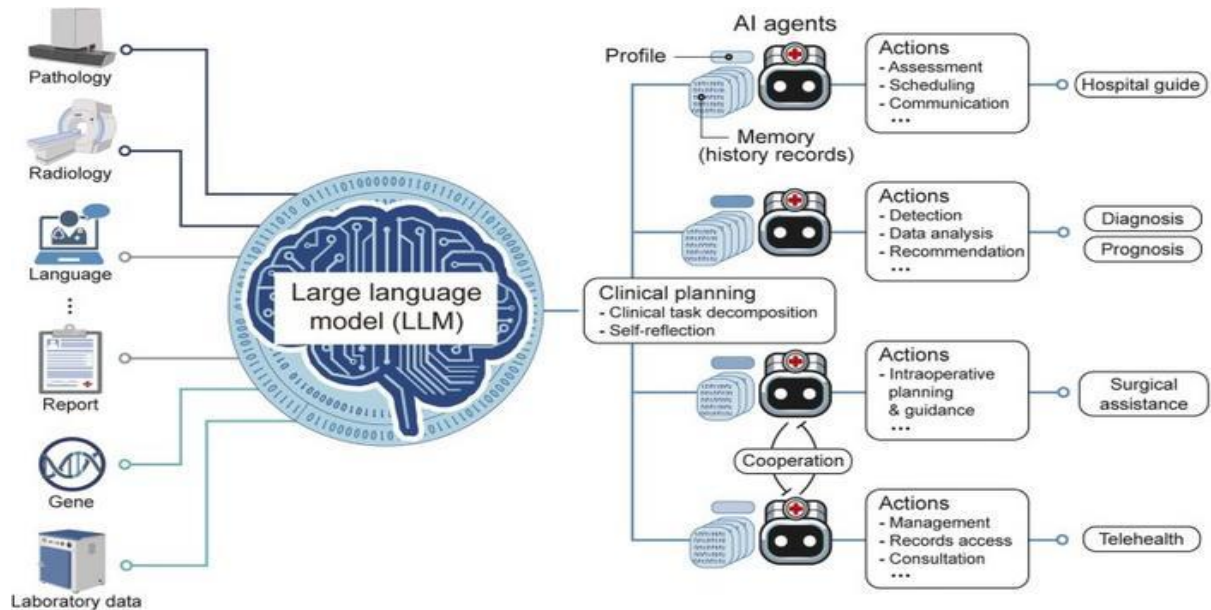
Pathology

Radiology

Language

⋮

Report

Gene

Laboratory data

Large language model (LLM)

AI agents

Profile

Memory (history records)

Actions
- Assessment
- Scheduling
- Communication
•••

Hospital guide

Actions
- Detection
- Data analysis
- Recommendation
•••

Diagnosis

Prognosis

Clinical planning
- Clinical task decomposition
- Self-reflection

Actions
- Intraoperative planning & guidance
•••

Surgical assistance

Cooperation

Actions
- Management
- Records access
- Consultation
•••

Telehealth